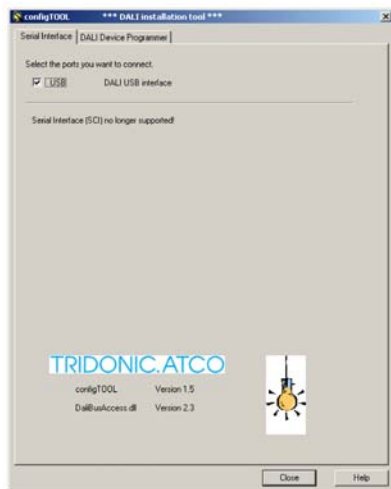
configTOOL *** DALI installation tool ***

Serial Interface | DALI Device Programmer

Select the ports you want to connect.

USB DALI USB interface

Serial Interface (SCI) no longer supported!

TRIDONIC.ATCO

configTOOL Version 1.5

DaliBusAccess.dll Version 2.3

Close

Help